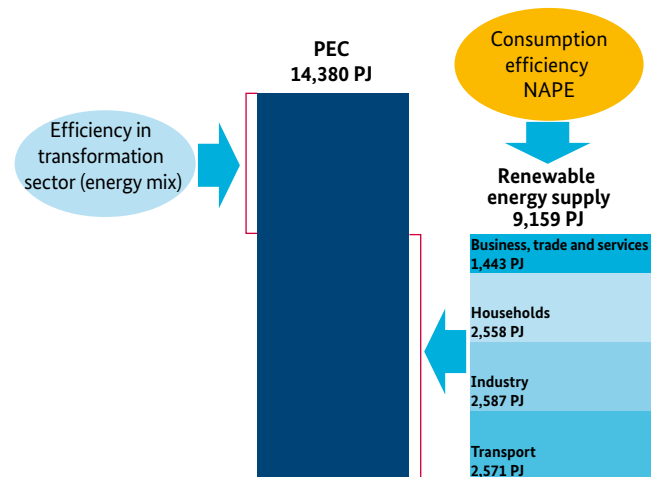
PEC
14,380 PJ

Consumption efficiency NAPE

Efficiency in transformation sector (energy mix)

Renewable energy supply
9,159 PJ

Business, trade and services
1,443 PJ

Households
2,558 PJ

Industry
2,587 PJ

Transport
2,571 PJ